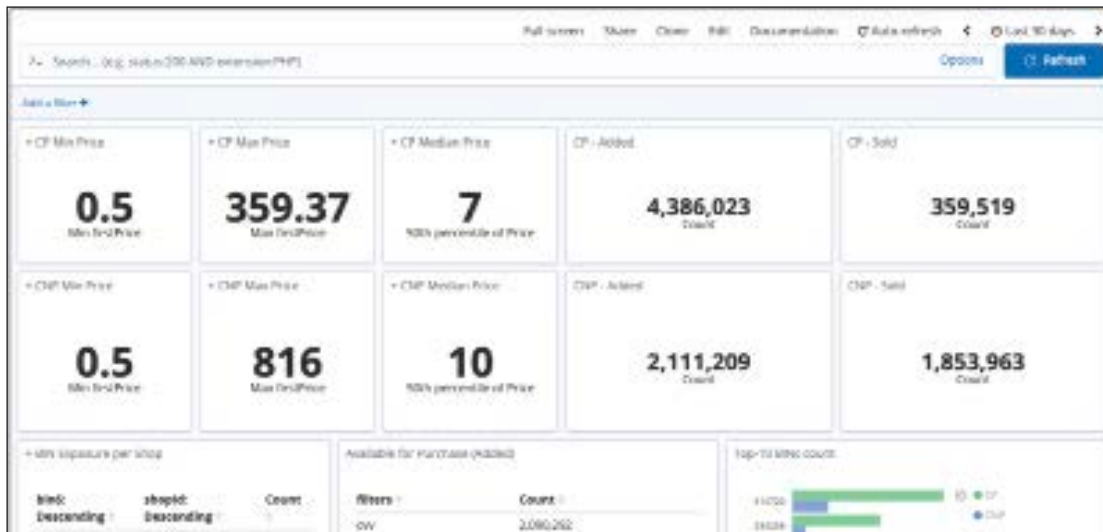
Full screen Share Clone Edit Documentation Auto-refresh < Last 30 days >

Search... (e.g. status:200 AND extension:PHP)

Options Refresh

Add a filter +

CP Min Price

0.5

Min firstPrice

CP Max Price

359.37

Max firstPrice

CP Median Price

7

50th percentile of Price

CP - Added

4,386,023

Count

CP - Sold

359,519

Count

CNP Min Price

0.5

Min firstPrice

CNP Max Price

816

Max firstPrice

CNP Median Price

10

50th percentile of Price

CNP - Added

2,111,209

Count

CNP - Sold

1,853,963

Count

+ Min exposure per shop

| bind: Descending | shopid: Descending | Count |
|---|---|---|

Available for Purchase (Added)

| filters | Count |
|---|---|
| CVV | 2,090,292 |

Top-10 bins count

CP

CNP